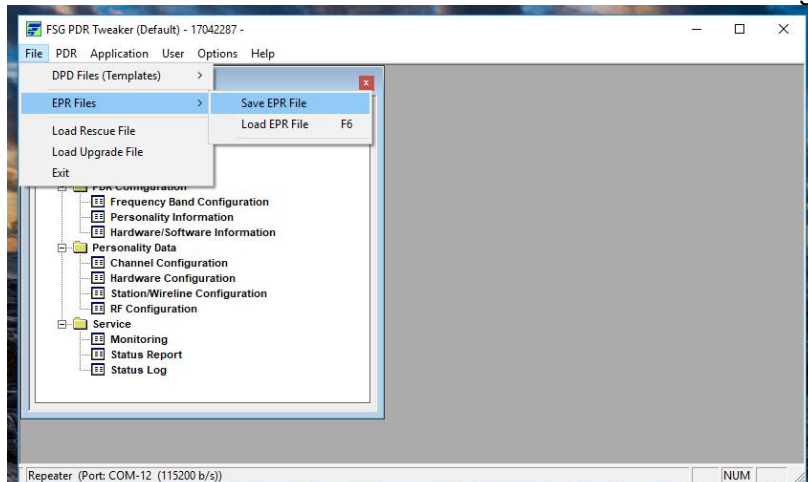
FSG PDR Tweaker (Default) - 17042287 -

File PDR Application User Options Help

DPD Files (Templates) >

EPR Files >

Save EPR File

Load EPR File F6

Load Rescue File

Load Upgrade File

Exit

PDR Configuration

Frequency Band Configuration

Personality Information

Hardware/Software Information

Personality Data

Channel Configuration

Hardware Configuration

Station/Wireline Configuration

RF Configuration

Service

Monitoring

Status Report

Status Log

Repeater (Port: COM-12 (115200 b/s))

NUM